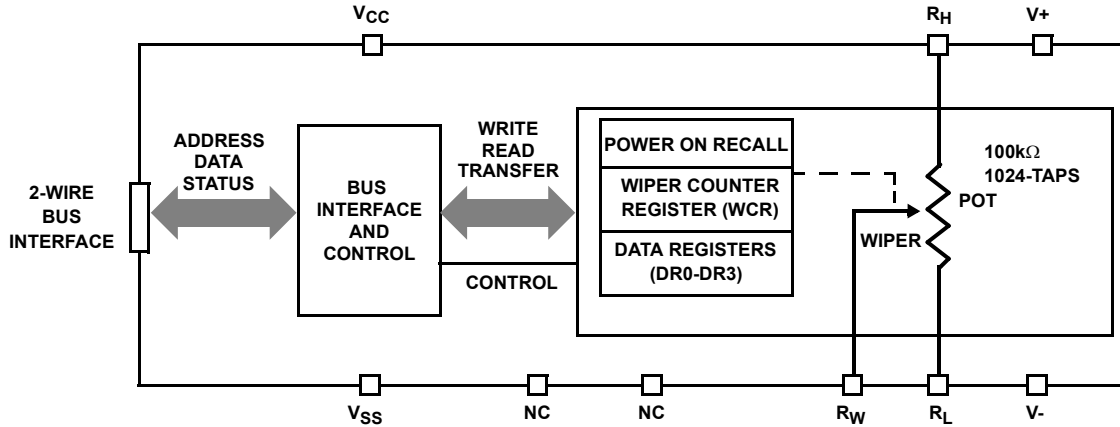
$V_{CC}$

$R_H$

V+

ADDRESS
DATA
STATUS

2-WIRE
BUS
INTERFACE

BUS
INTERFACE
AND
CONTROL

WRITE
READ
TRANSFER

CONTROL

POWER ON RECALL

WIPER COUNTER
REGISTER (WCR)

DATA REGISTERS
(DR0-DR3)

100kΩ
1024-TAPS

POT

WIPER

$V_{SS}$

NC

NC

$R_W$

$R_L$

V-